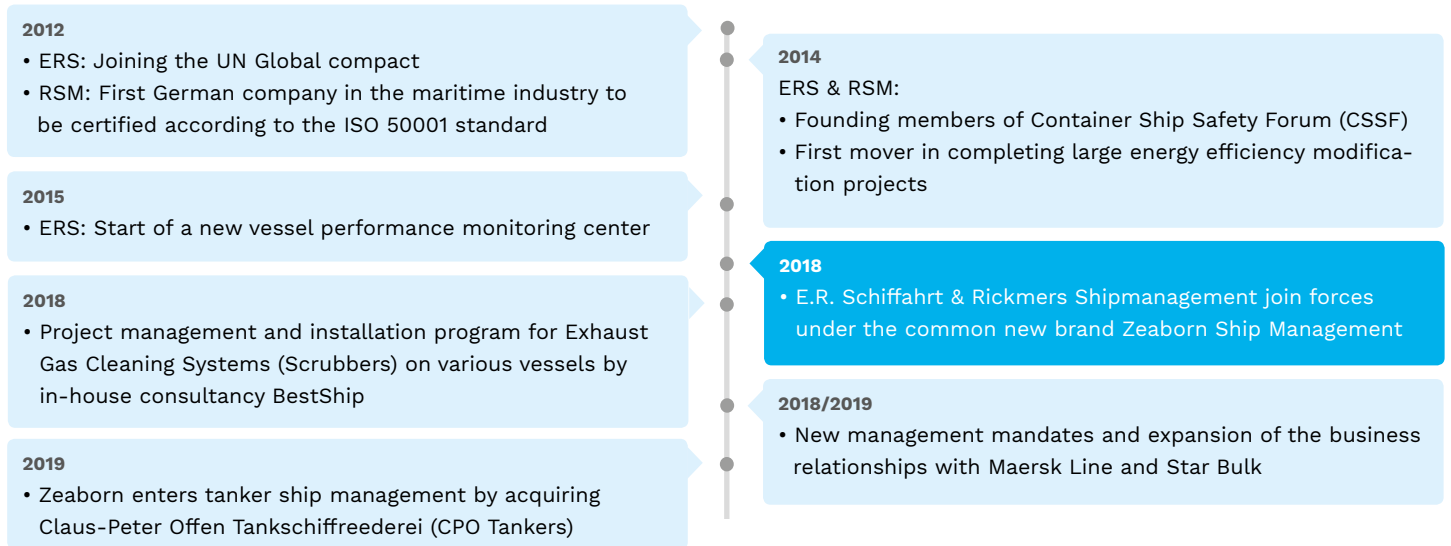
2012
• ERS: Joining the UN Global compact
• RSM: First German company in the maritime industry to be certified according to the ISO 50001 standard

2015
• ERS: Start of a new vessel performance monitoring center

2018
• Project management and installation program for Exhaust Gas Cleaning Systems (Scrubbers) on various vessels by in-house consultancy BestShip

2019
• Zeaborn enters tanker ship management by acquiring Claus-Peter Offen Tankschiffreederei (CPO Tankers)

2014
ERS & RSM:
• Founding members of Container Ship Safety Forum (CSSF)
• First mover in completing large energy efficiency modification projects

2018
• E.R. Schiffahrt & Rickmers Shipmanagement join forces under the common new brand Zeaborn Ship Management

2018/2019
• New management mandates and expansion of the business relationships with Maersk Line and Star Bulk